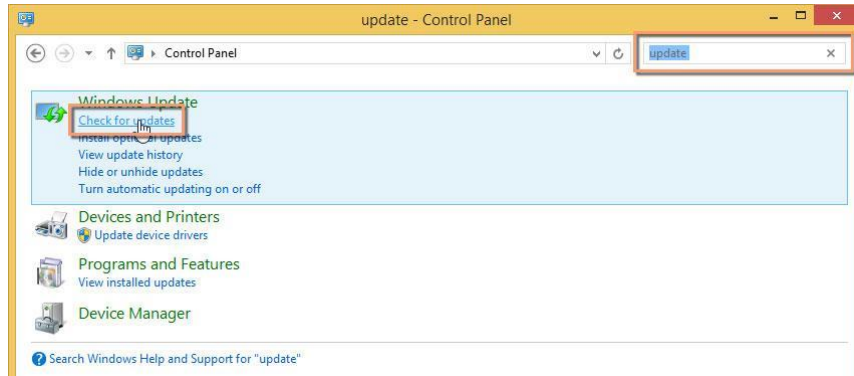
update - Control Panel

Control Panel

update

Windows Update
Check for updates
Install optional updates
View update history
Hide or unhide updates
Turn automatic updating on or off

Devices and Printers
Update device drivers

Programs and Features
View installed updates

Device Manager

Search Windows Help and Support for "update"